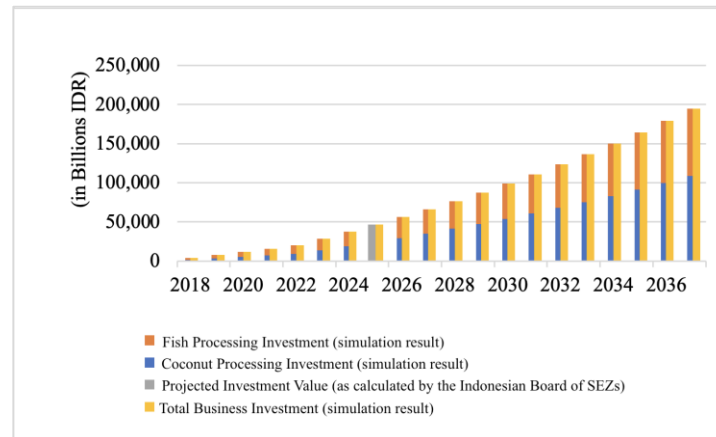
(in Billions IDR)

250,000
200,000
150,000
100,000
50,000
0

2018 2020 2022 2024 2026 2028 2030 2032 2034 2036

Fish Processing Investment (simulation result)
Coconut Processing Investment (simulation result)
Projected Investment Value (as calculated by the Indonesian Board of SEZs)
Total Business Investment (simulation result)